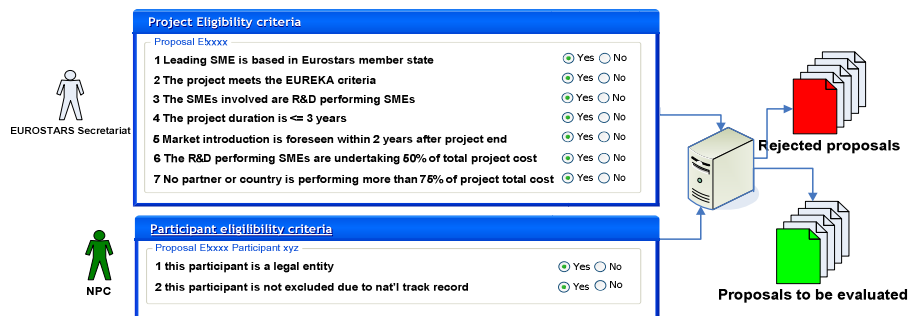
EUROSTARS Secretariat

Project Eligibility criteria

Proposal E!xxxx

1 Leading SME is based in Eurostars member state Yes No

2 The project meets the EUREKA criteria Yes No

3 The SMEs involved are R&D performing SMEs Yes No

4 The project duration is <= 3 years Yes No

5 Market introduction is foreseen within 2 years after project end Yes No

6 The R&D performing SMEs are undertaking 50% of total project cost Yes No

7 No partner or country is performing more than 75% of project total cost Yes No

NPC

Participant eligibility criteria

Proposal E!xxxx Participant xyz

1 this participant is a legal entity Yes No

2 this participant is not excluded due to nat'l track record Yes No

Rejected proposals

Proposals to be evaluated